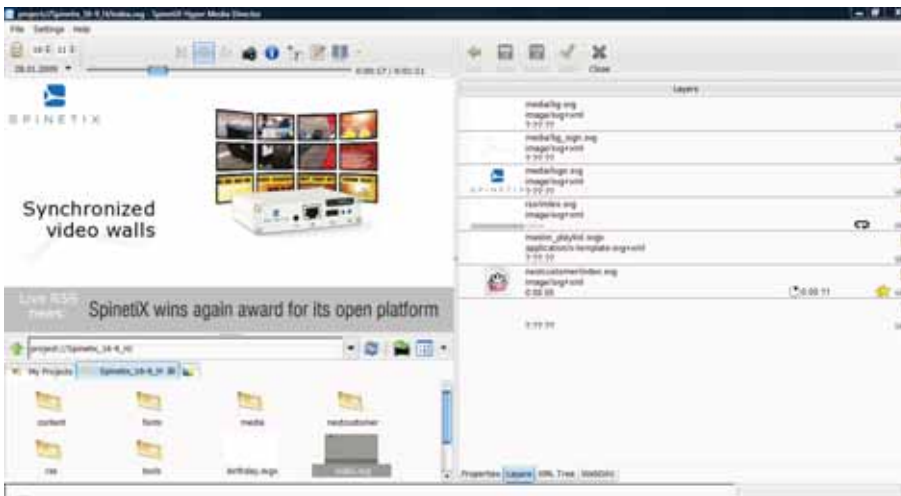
project://Spinetix_16-9_III/index.svg - SpinetiX Hyper Media Director

File Settings Help

28.01.2009

0:00:17 / 0:01:11

Close

Layers

media/bg.svg
image/svg+xml

media/bg_sign.svg
image/svg+xml

media/logo.svg
image/svg+xml

rss/index.svg
image/svg+xml

master_playlist.svgz
application/x-template.svg+xml

nestcustomer/index.svg
image/svg+xml
0:00:05

0:00:11

SPINETIX

Synchronized video walls

Live RSS news:

SpinetiX wins again award for its open platform

project://Spinetix_16-9_III

My Projects

Spinetix_16-9_III

content

fonts

media

nestcustomer

rss

tools

birthday.svgz

index.svg

Properties Layers XML Tree Statistics